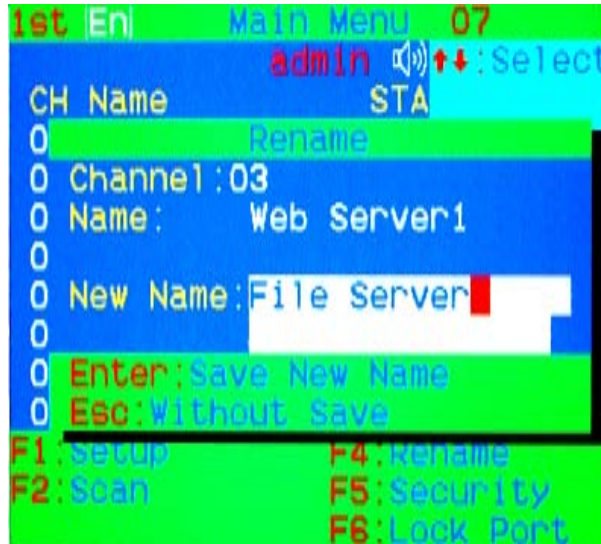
1st En Main Menu 07
admin ↑↓:Select
CH Name STA
0 Rename
0 Channel:03
0 Name: Web Server1
0
0 New Name:File Server
0
0 Enter:Save New Name
0 Esc:Without Save
F1:Setup F4:Rename
F2:Scan F5:Security
F6:Lock Port